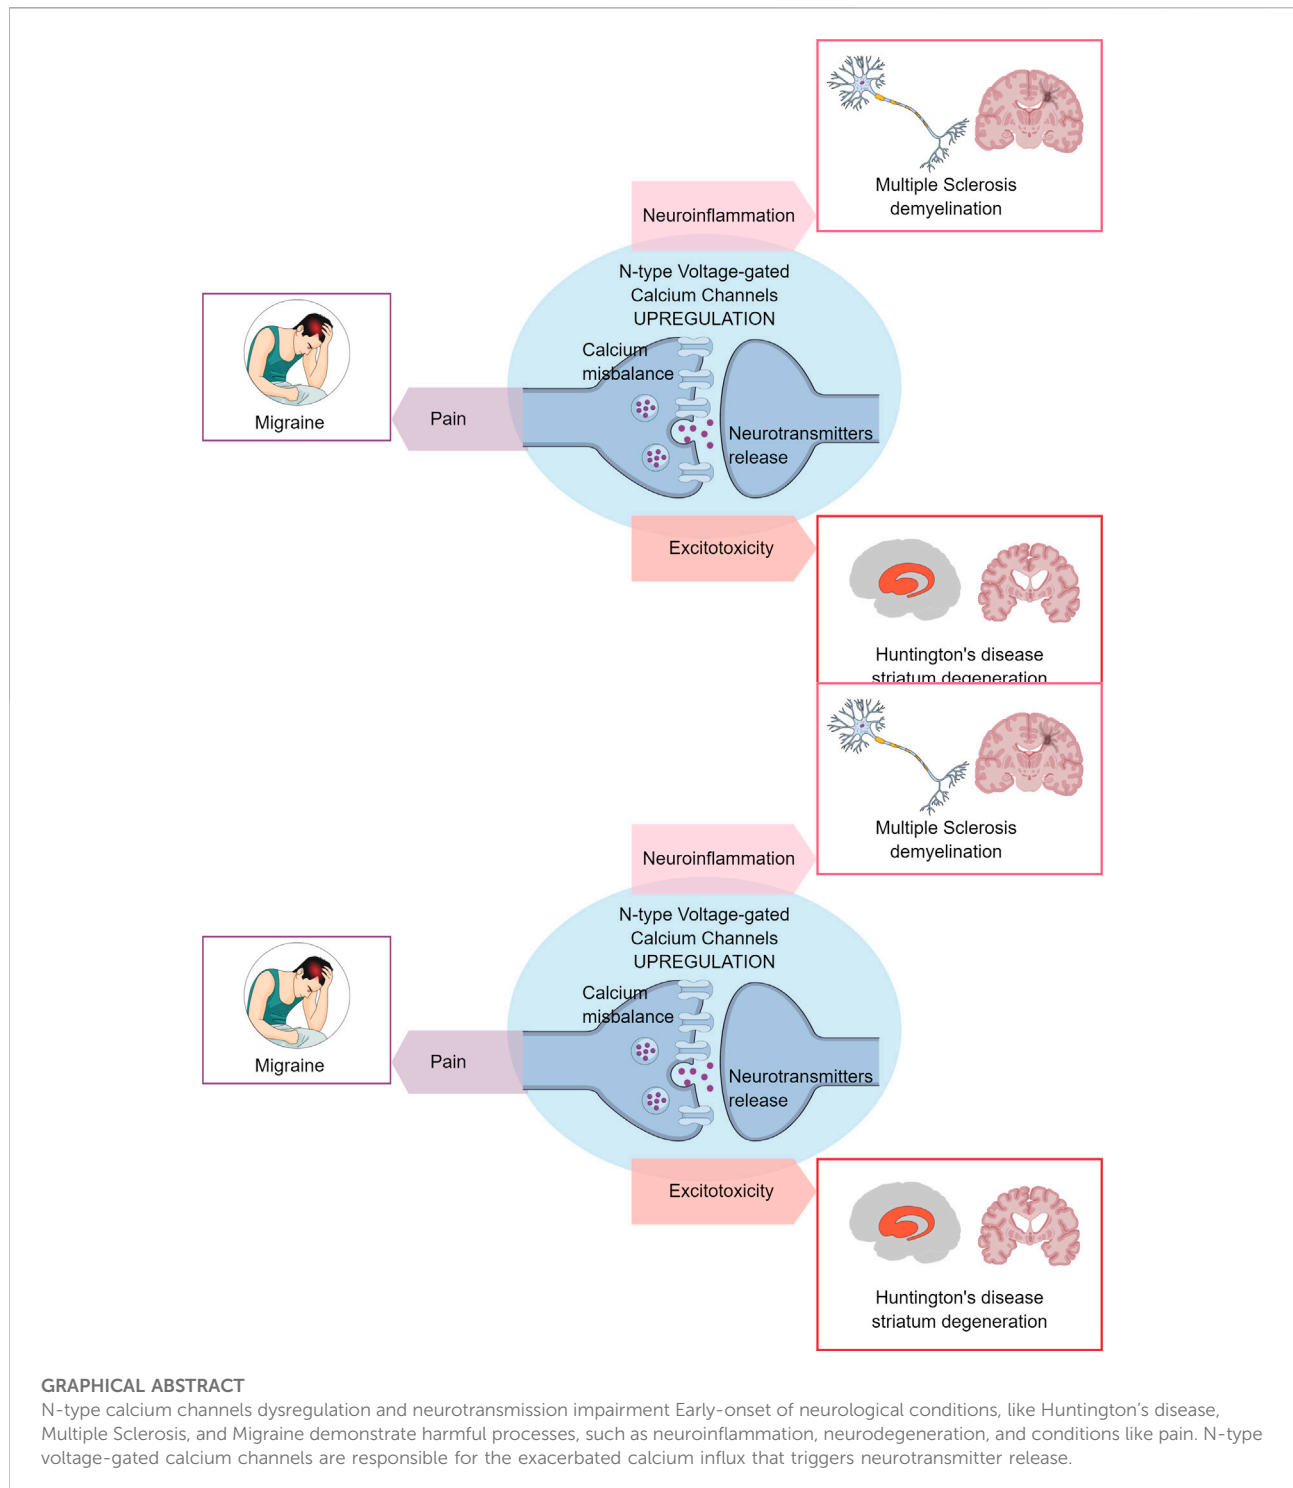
Multiple Sclerosis demyelination

Neuroinflammation

N-type Voltage-gated Calcium Channels UPREGULATION

Migraine

Calcium misbalance

Pain

Neurotransmitters release

Excitotoxicity

Huntington's disease striatum degeneration

Multiple Sclerosis demyelination

Neuroinflammation

N-type Voltage-gated Calcium Channels UPREGULATION

Migraine

Calcium misbalance

Pain

Neurotransmitters release

Excitotoxicity

Huntington's disease striatum degeneration

GRAPHICAL ABSTRACT
N-type calcium channels dysregulation and neurotransmission impairment Early-onset of neurological conditions, like Huntington's disease, Multiple Sclerosis, and Migraine demonstrate harmful processes, such as neuroinflammation, neurodegeneration, and conditions like pain. N-type voltage-gated calcium channels are responsible for the exacerbated calcium influx that triggers neurotransmitter release.